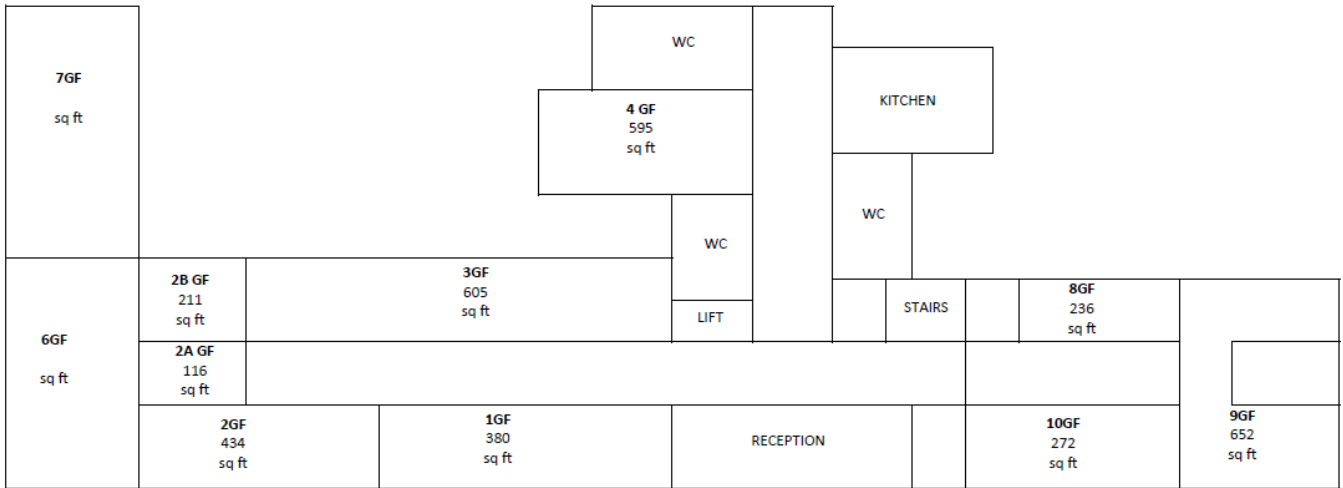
7GF
sq ft

WC

4 GF
595
sq ft

KITCHEN

WC

WC

2B GF
211
sq ft

3GF
605
sq ft

LIFT

STAIRS

8GF
236
sq ft

6GF
sq ft

2A GF
116
sq ft

2GF
434
sq ft

1GF
380
sq ft

RECEPTION

10GF
272
sq ft

9GF
652
sq ft